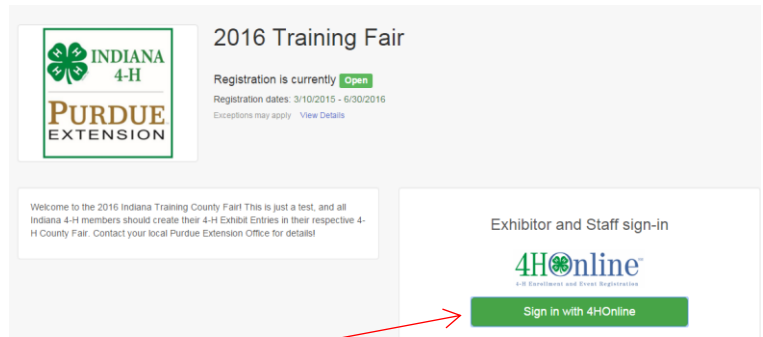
INDIANA 4-H

PURDUE EXTENSION

2016 Training Fair

Registration is currently Open

Registration dates: 3/10/2015 - 6/30/2016

Exceptions may apply View Details

Welcome to the 2016 Indiana Training County Fair! This is just a test, and all Indiana 4-H members should create their 4-H Exhibit Entries in their respective 4-H County Fair. Contact your local Purdue Extension Office for details!

Exhibitor and Staff sign-in

4HOnline

4-H Enrollment and Event Registration

Sign in with 4HOnline